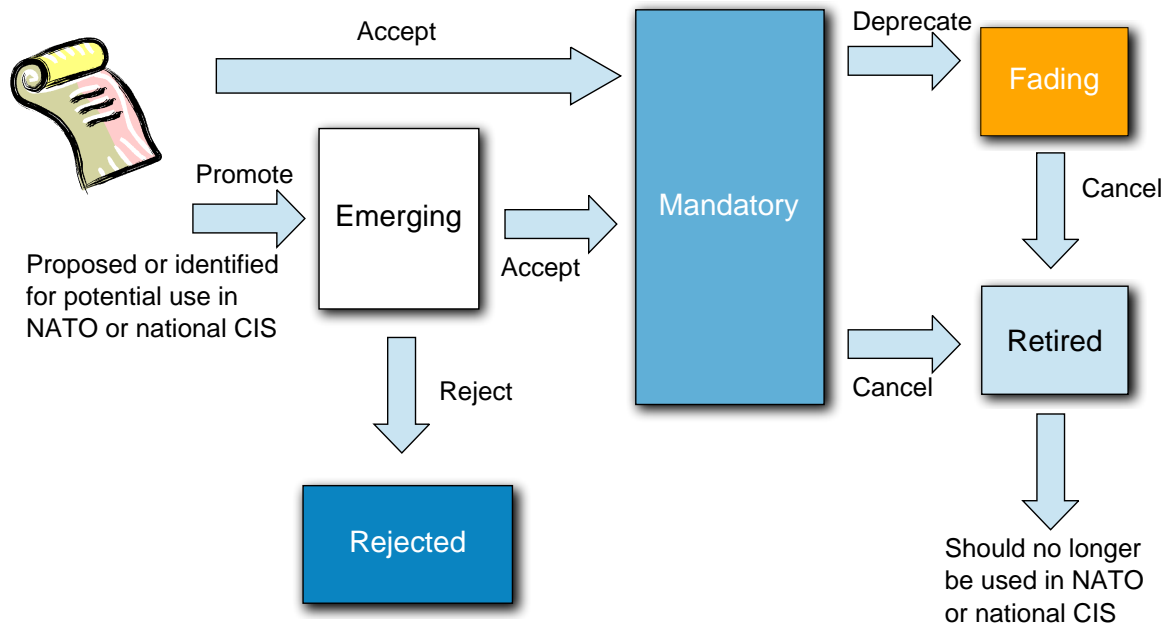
Accept

Deprecate

Fading

Promote

Emerging

Mandatory

Cancel

Proposed or identified for potential use in NATO or national CIS

Accept

Retired

Reject

Cancel

Rejected

Should no longer be used in NATO or national CIS